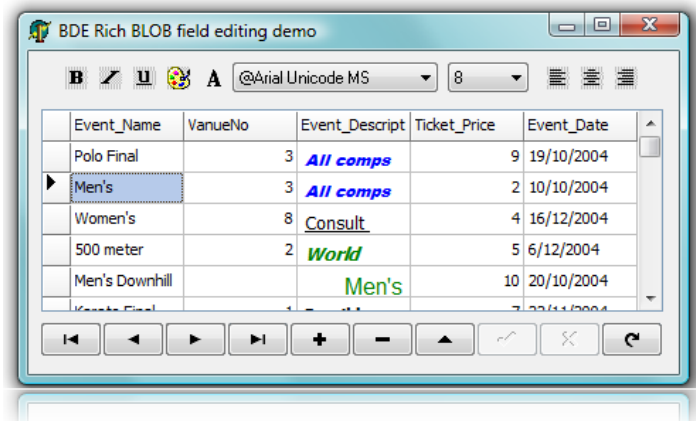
BDE Rich BLOB field editing demo

B I U A @Arial Unicode MS 8

| | Event_Name | VanueNo | Event_Descript | Ticket_Price | Event_Date |
|---|---|---|---|---|---|
| | Polo Final | 3 | All comps | 9 | 19/10/2004 |
| ▶ | Men's | 3 | All comps | 2 | 10/10/2004 |
| | Women's | 8 | Consult | 4 | 16/12/2004 |
| | 500 meter | 2 | World | 5 | 6/12/2004 |
| | Men's Downhill | | Men's | 10 | 20/10/2004 |
| | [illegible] | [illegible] | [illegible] | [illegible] | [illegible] |